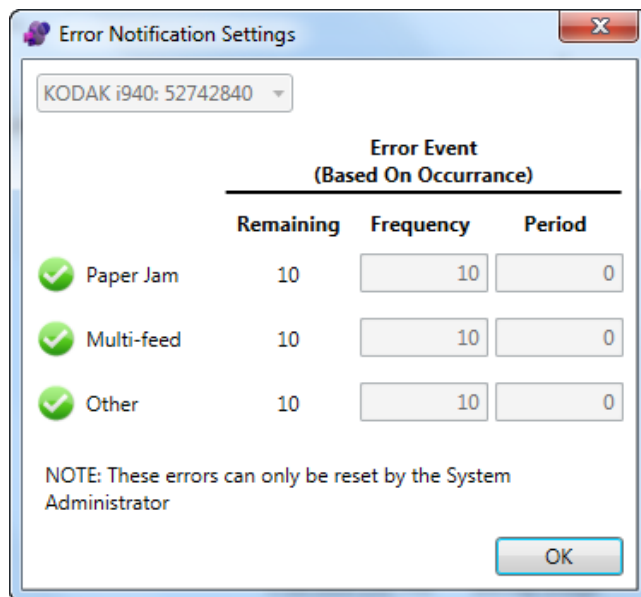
Error Notification Settings

KODAK i940: 52742840

Error Event
(Based On Occurrance)

| | Remaining | Frequency | Period |
|---|---|---|---|
| Paper Jam | 10 | 10 | 0 |
| Multi-feed | 10 | 10 | 0 |
| Other | 10 | 10 | 0 |

NOTE: These errors can only be reset by the System Administrator

OK